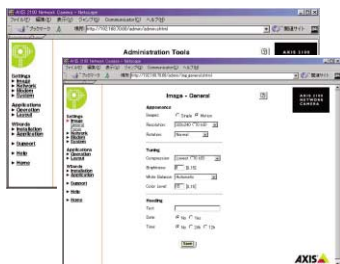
AXIS 2100 Network Camera - Netscape

Administration Tools

AXIS 2100

Settings
Image
Network
Modem
System

Applications
Operation
Layout

Wizards
Installation
Application

Support

Help

Home

AXIS 2100 Network Camera - Netscape

Image - General

AXIS 2100 NETWORK CAMERA

Settings
Image
Network
Modem
System

Applications
Operation
Layout

Wizards
Installation
Application

Support

Help

Home

Appearance

Rotation

Tuning

Compression

Brightness

White Balance

Color Level

Overlay

Date

Time

Save

AXIS